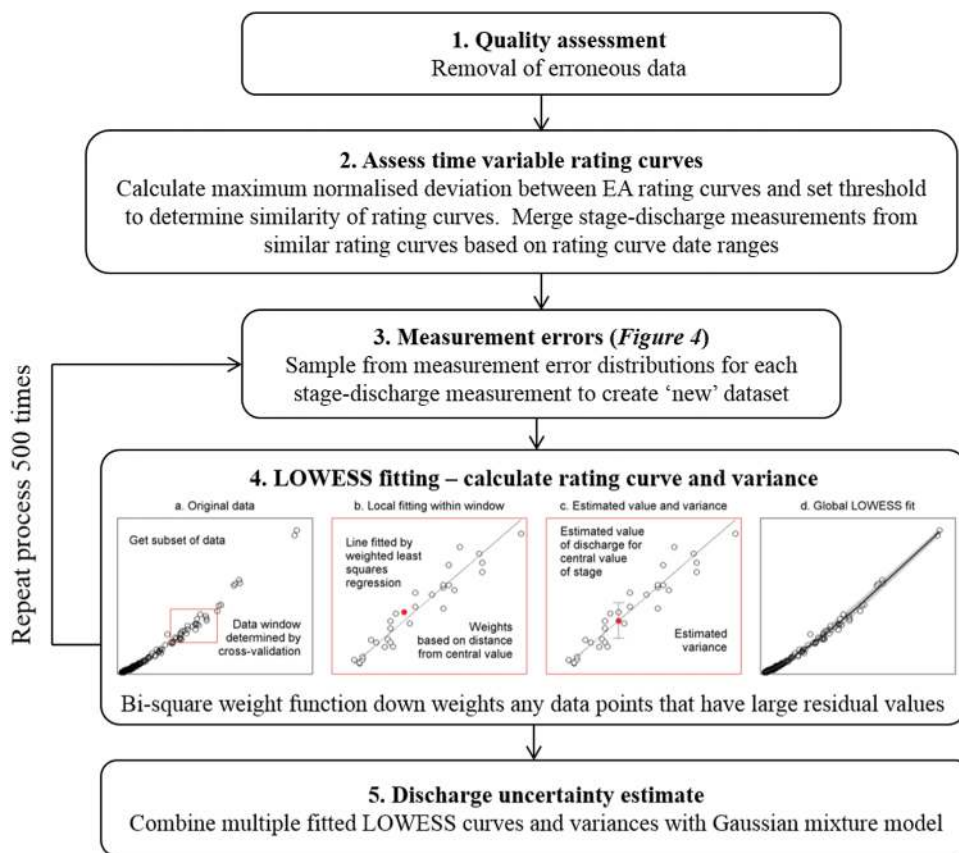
1. Quality assessment
Removal of erroneous data

2. Assess time variable rating curves
Calculate maximum normalised deviation between EA rating curves and set threshold to determine similarity of rating curves. Merge stage-discharge measurements from similar rating curves based on rating curve date ranges

3. Measurement errors (Figure 4)
Sample from measurement error distributions for each stage-discharge measurement to create 'new' dataset

Repeat process 500 times

4. LOWESS fitting – calculate rating curve and variance

a. Original data

Get subset of data

Data window determined by cross-validation

b. Local fitting within window

Line fitted by weighted least squares regression

Weights based on distance from central value

c. Estimated value and variance

Estimated value of discharge for central value of stage

Estimated variance

d. Global LOWESS fit

Bi-square weight function down weights any data points that have large residual values

5. Discharge uncertainty estimate
Combine multiple fitted LOWESS curves and variances with Gaussian mixture model